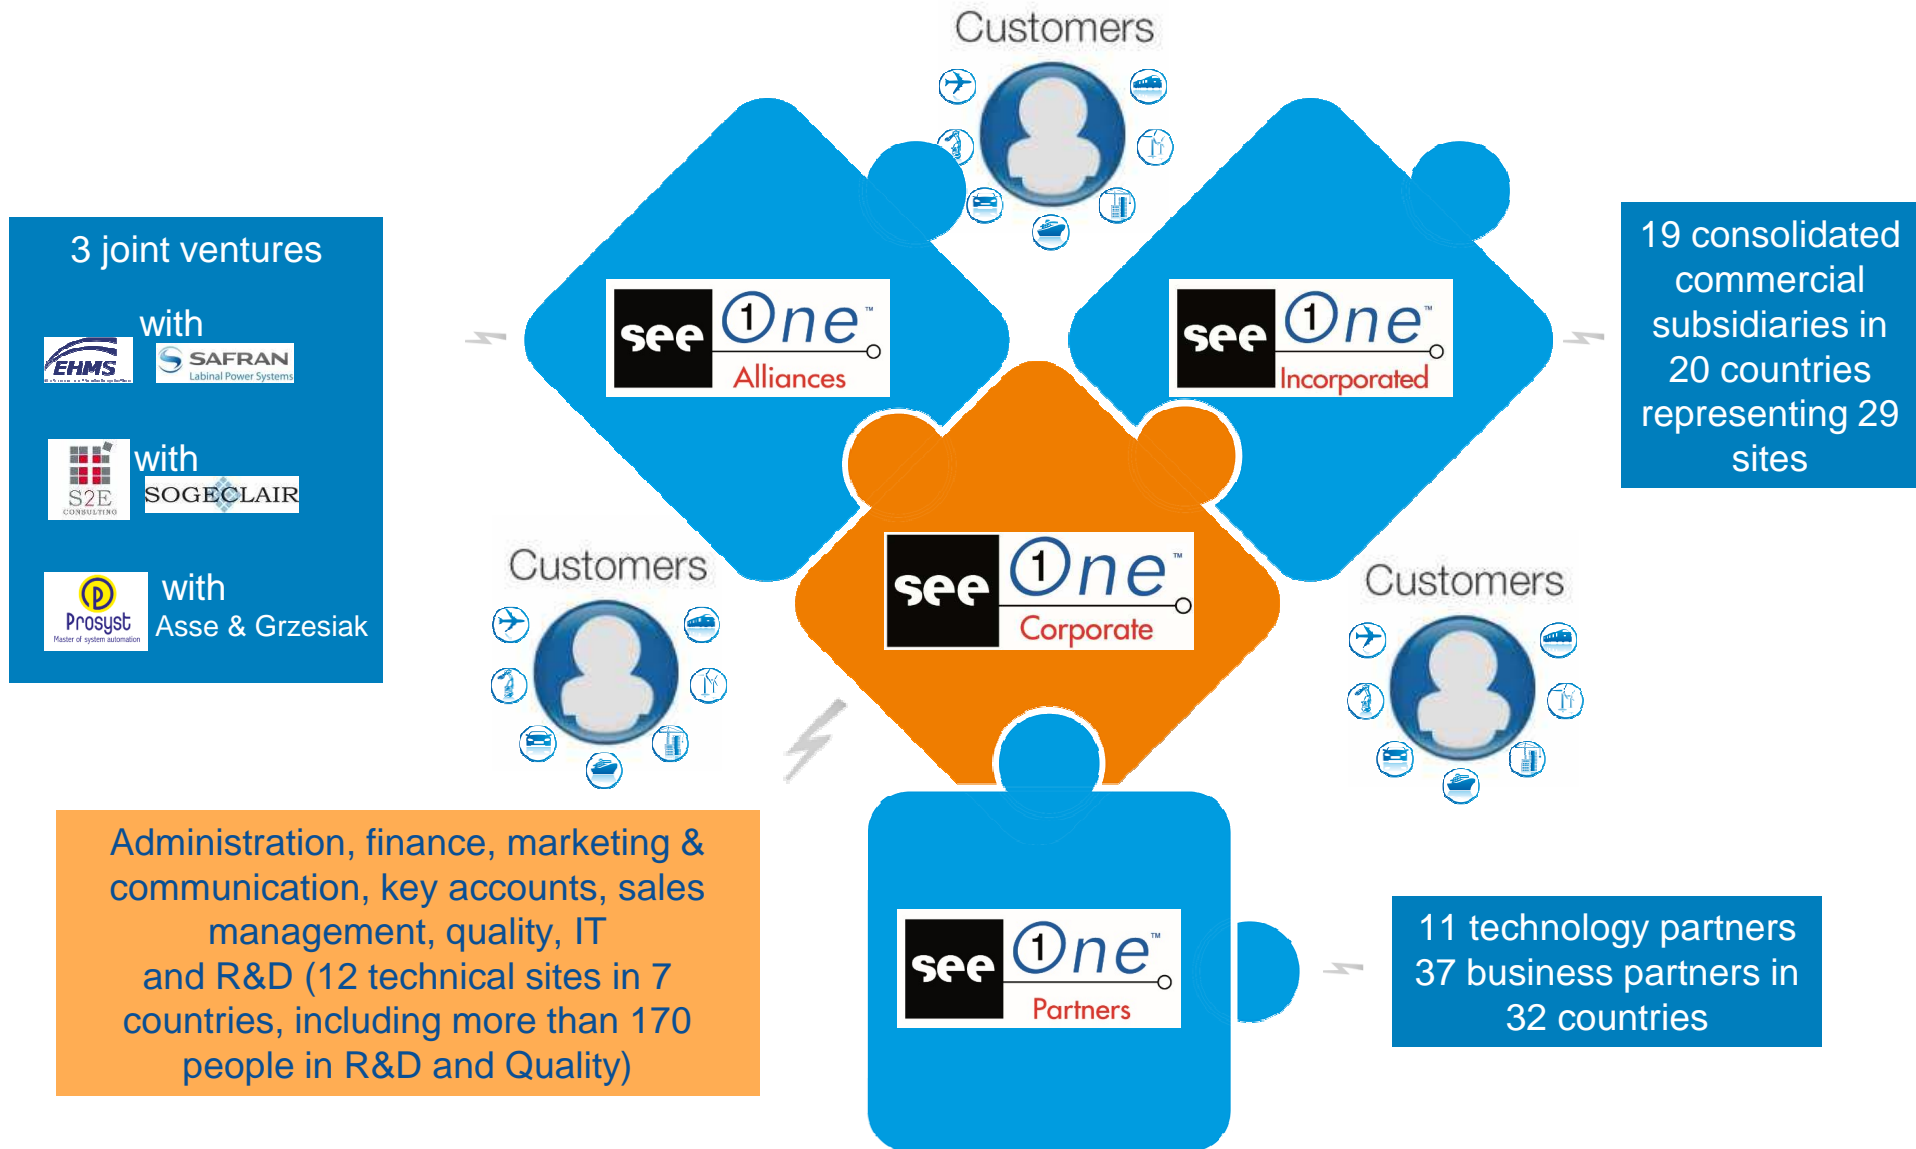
Customers

3 joint ventures

with
EHMS
SAFRAN
Labinal Power Systems

S2E
CONSULTING
with
SOGECLAIR

Prosyst
Master of system automation
with
Asse & Grzesiak

see One™ Alliances

see One™ Incorporated

19 consolidated commercial subsidiaries in 20 countries representing 29 sites

Customers

see One™ Corporate

Customers

Administration, finance, marketing & communication, key accounts, sales management, quality, IT and R&D (12 technical sites in 7 countries, including more than 170 people in R&D and Quality)

see One™ Partners

11 technology partners
37 business partners in 32 countries